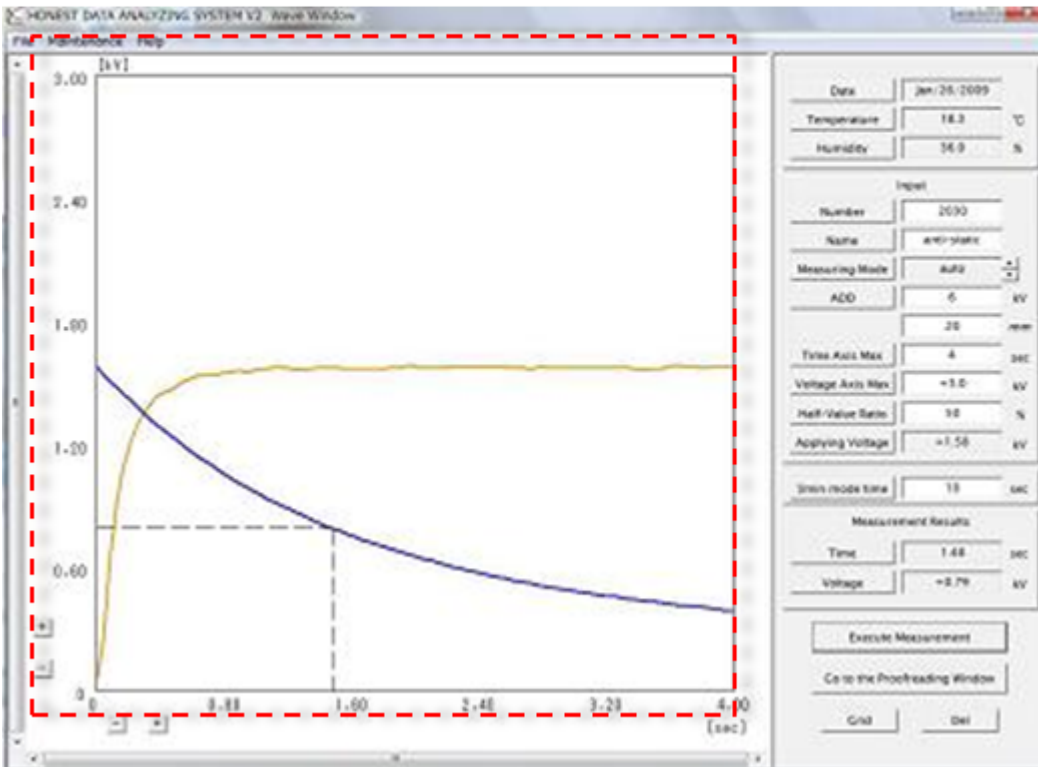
HONEST DATA ANALYZING SYSTEM V2 Wave Window

File Maintenance Help

[kV]

3.00

2.40

1.80

1.20

0.60

0

0 0.80 1.60 2.40 3.20 4.00

[sec]

+

-

-

+

| | | |
|---|---|---|
| Data | Jan/26/2009 | |
| Temperature | 18.3 | ℃ |
| Humidity | 56.9 | % |

Input

| | | |
|---|---|---|
| Number | 2030 | |
| Name | anti-static | |
| Measuring Mode | Auto | |
| ADD | 6 | kV |
| | 20 | mm |
| Time Axis Max | 4 | sec |
| Voltage Axis Max | +3.0 | kV |
| Half-Value Ratio | 50 | % |
| Applying Voltage | +1.58 | kV |

| | | |
|---|---|---|
| 1min mode time | 10 | sec |

Measurement Results

| | | |
|---|---|---|
| Time | 1.48 | sec |
| Voltage | +0.79 | kV |

Execute Measurement

Go to the Proofreading Window

Grid

Del